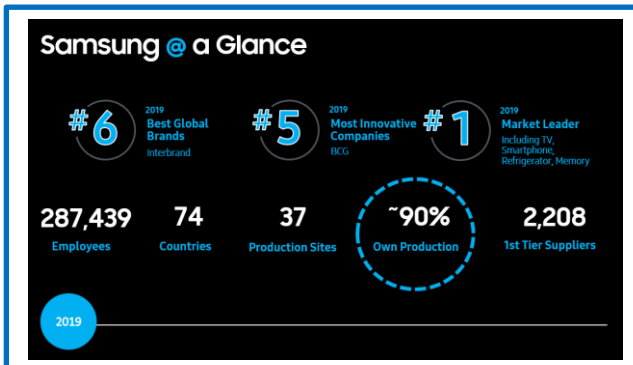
Samsung @ a Glance

#6 2019 Best Global Brands Interbrand

#5 2019 Most Innovative Companies BCG

#1 2019 Market Leader Including TV, Smartphone, Refrigerator, Memory

287,439 Employees

74 Countries

37 Production Sites

˜90% Own Production

2,208 1st Tier Suppliers

2019